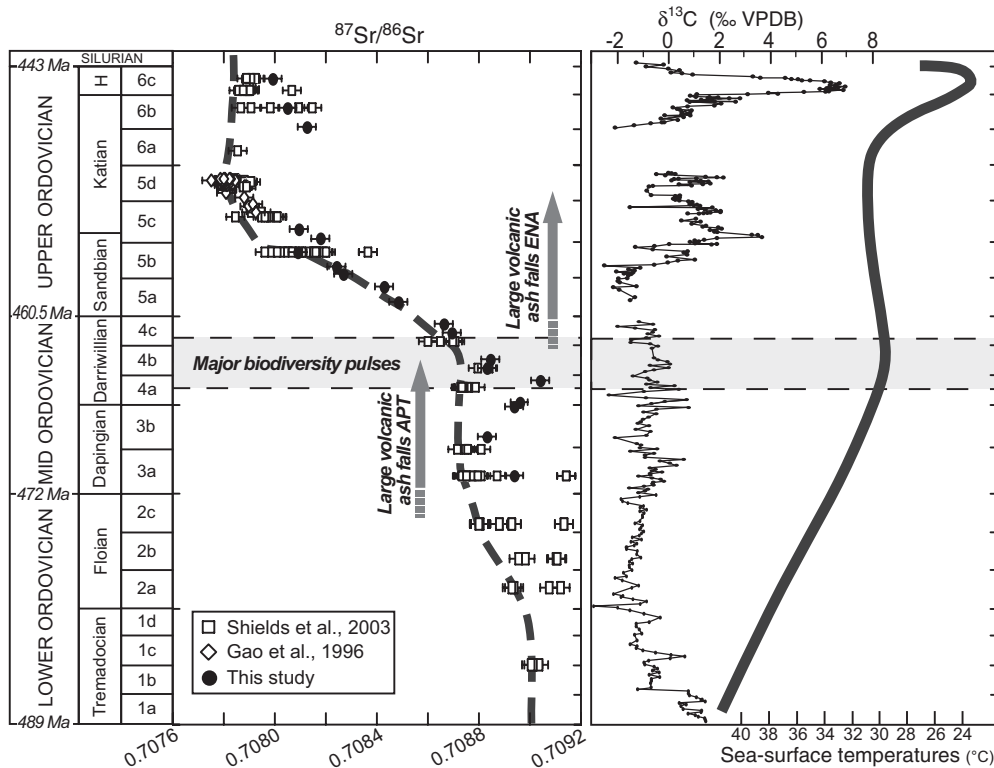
$^{87}Sr/^{86}Sr$

$\delta^{13}C$ (‰ VPDB)

-2 0 2 4 6 8

443 Ma
SILURIAN
H
6c
6b
6a
Katian
5d
5c
Sandbian
5b
5a
UPPER ORDOVICIAN
460.5 Ma
Darriwilian
4c
4b
4a
Dapingian
3b
3a
MID ORDOVICIAN
472 Ma
Floian
2c
2b
2a
Tremadocian
1d
1c
1b
1a
LOWER ORDOVICIAN
489 Ma

Large volcanic ash falls ENA

Major biodiversity pulses

Large volcanic ash falls APT

□ Shields et al., 2003
◇ Gao et al., 1996
● This study

0.7076 0.7080 0.7084 0.7088 0.7092

40 38 36 34 32 30 28 26 24

Sea-surface temperatures (°C)